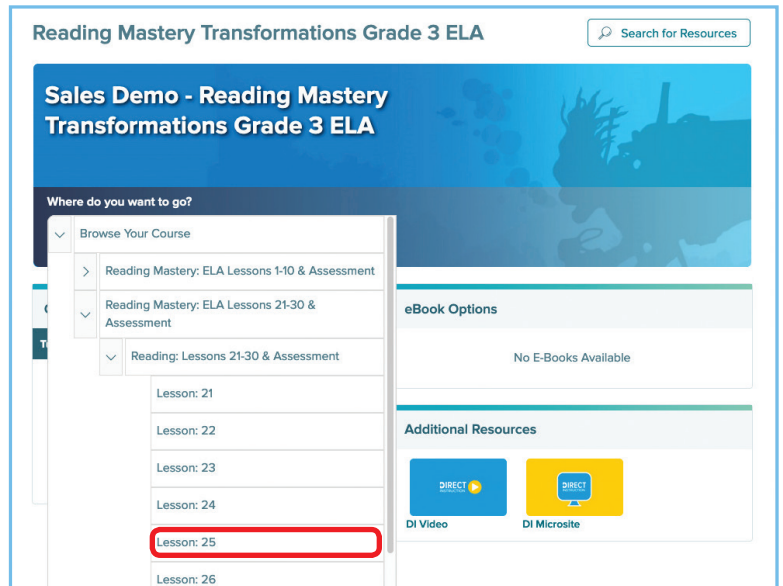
Reading Mastery Transformations Grade 3 ELA

Search for Resources

Sales Demo - Reading Mastery Transformations Grade 3 ELA

Where do you want to go?

Browse Your Course

Reading Mastery: ELA Lessons 1-10 & Assessment

Reading Mastery: ELA Lessons 21-30 & Assessment

Reading: Lessons 21-30 & Assessment

Lesson: 21

Lesson: 22

Lesson: 23

Lesson: 24

Lesson: 25

Lesson: 26

eBook Options

No E-Books Available

Additional Resources

DIRECT

DI Video

DIRECT INSTRUCTION

DI Microsite